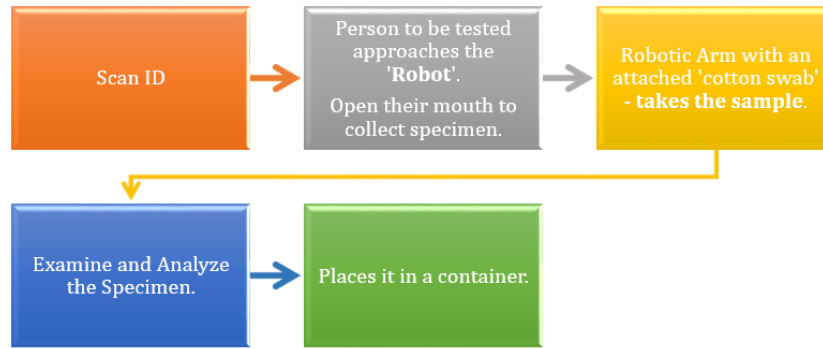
Scan ID

Person to be tested approaches the '**Robot**'.

Open their mouth to collect specimen.

Robotic Arm with an attached 'cotton swab' **- takes the sample**.

Examine and Analyze the Specimen.

Places it in a container.